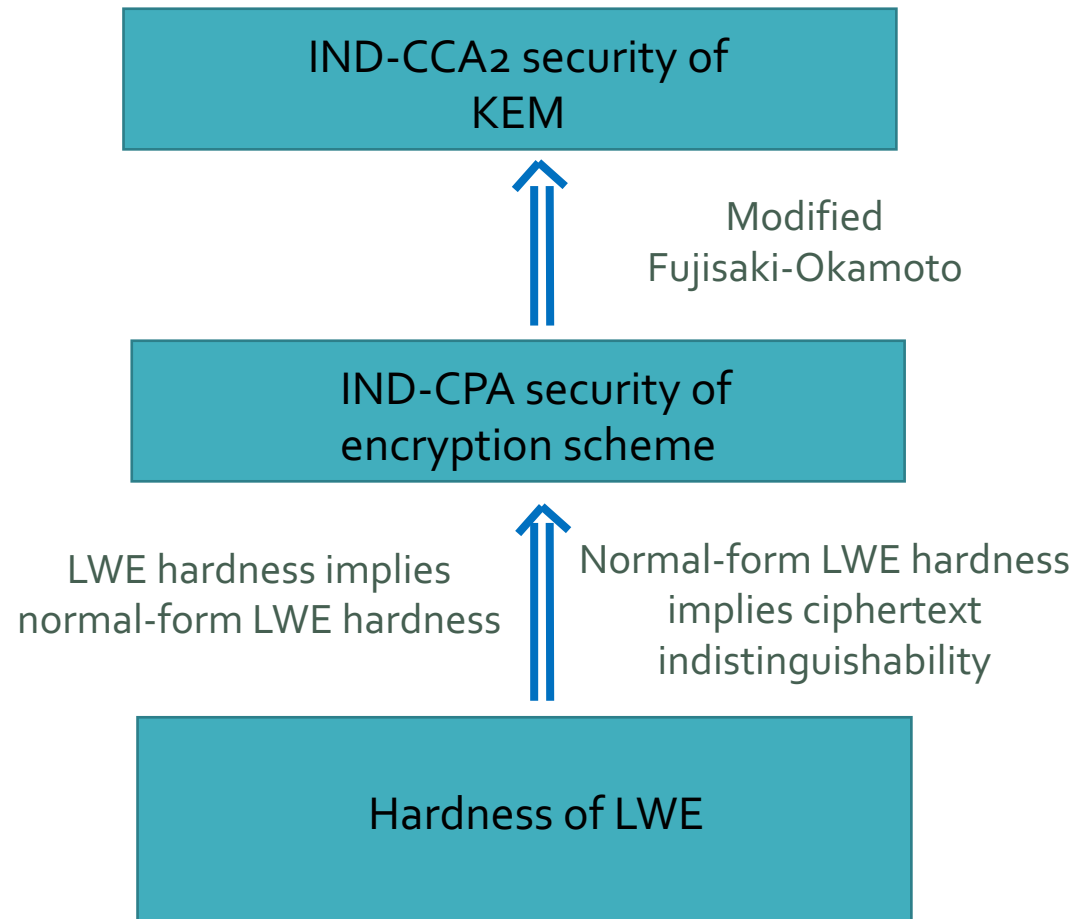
IND-CCA2 security of KEM

Modified Fujisaki-Okamoto

IND-CPA security of encryption scheme

LWE hardness implies normal-form LWE hardness

Normal-form LWE hardness implies ciphertext indistinguishability

Hardness of LWE